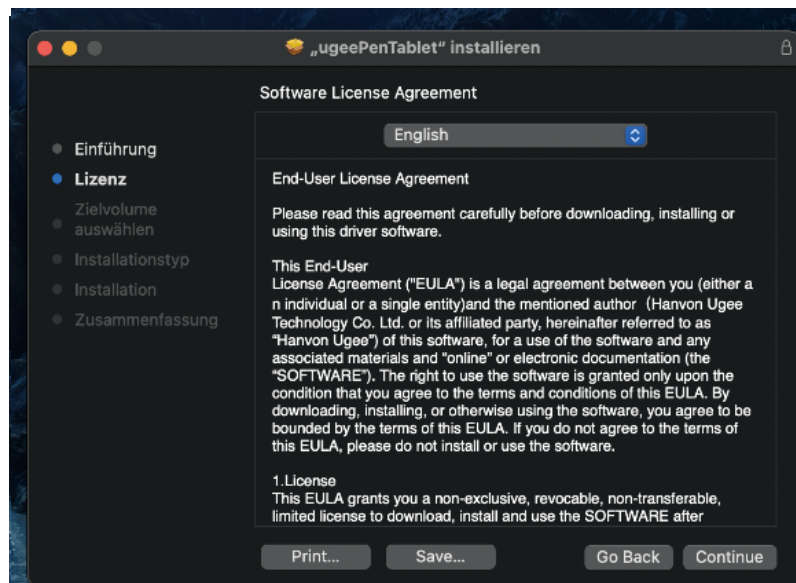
„ugeePenTablet“ installieren

Software License Agreement

English

Einführung
Lizenz
Zielvolume auswählen
Installationstyp
Installation
Zusammenfassung

End-User License Agreement

Please read this agreement carefully before downloading, installing or using this driver software.

This End-User
License Agreement ("EULA") is a legal agreement between you (either a n individual or a single entity)and the mentioned author（Hanvon Ugee Technology Co. Ltd. or its affiliated party, hereinafter referred to as "Hanvon Ugee") of this software, for a use of the software and any associated materials and "online" or electronic documentation (the "SOFTWARE"). The right to use the software is granted only upon the condition that you agree to the terms and conditions of this EULA. By downloading, installing, or otherwise using the software, you agree to be bounded by the terms of this EULA. If you do not agree to the terms of this EULA, please do not install or use the software.

1.License
This EULA grants you a non-exclusive, revocable, non-transferable, limited license to download, install and use the SOFTWARE after

Print...
Save...
Go Back
Continue